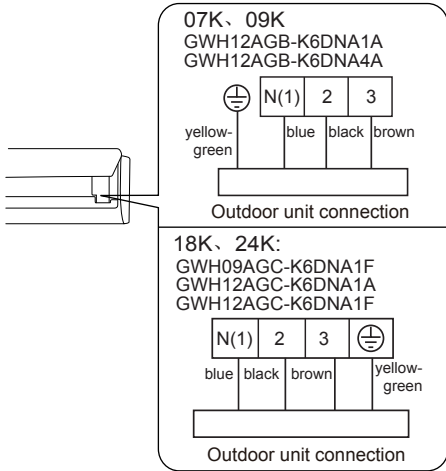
07K、09K
GWH12AGB-K6DNA1A
GWH12AGB-K6DNA4A

N(1) 2 3

yellow-green blue black brown

Outdoor unit connection

18K、24K:
GWH09AGC-K6DNA1F
GWH12AGC-K6DNA1A
GWH12AGC-K6DNA1F

N(1) 2 3

blue black brown yellow-green

Outdoor unit connection